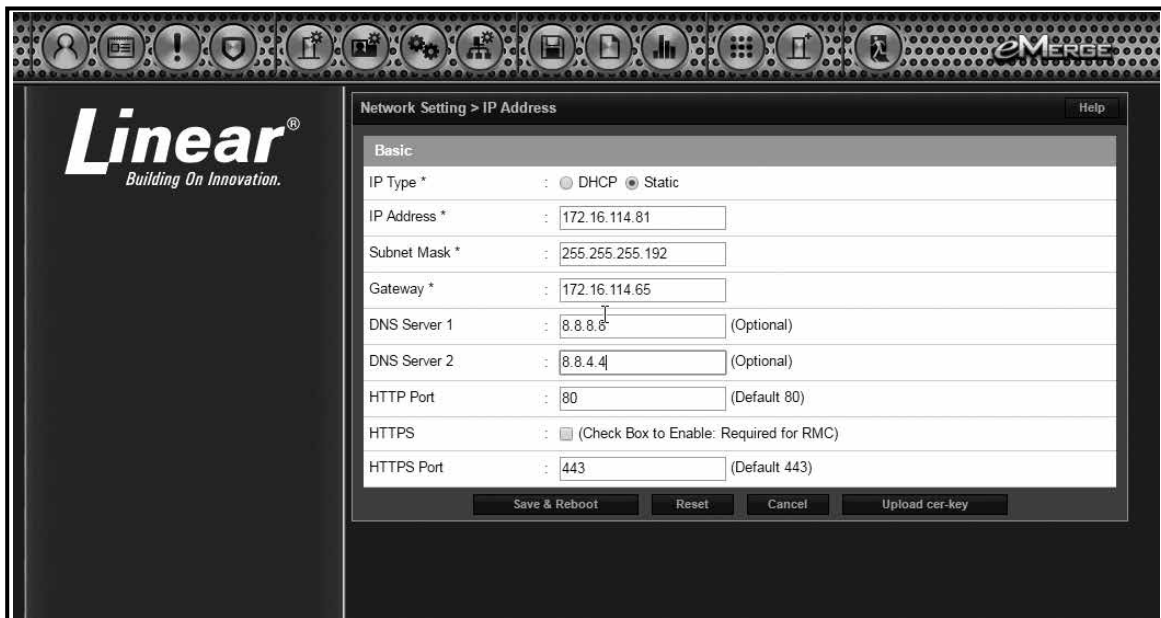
eMerge

Linear®
Building On Innovation.

Network Setting > IP Address

Help

Basic

| | | |
|---|---|---|
| IP Type * | : DHCP Static | |
| IP Address * | : 172.16.114.81 | |
| Subnet Mask * | : 255.255.255.192 | |
| Gateway * | : 172.16.114.65 | |
| DNS Server 1 | : 8.8.8.8 | (Optional) |
| DNS Server 2 | : 8.8.4.4 | (Optional) |
| HTTP Port | : 80 | (Default 80) |
| HTTPS | : (Check Box to Enable: Required for RMC) | |
| HTTPS Port | : 443 | (Default 443) |

Save & Reboot Reset Cancel Upload cer-key